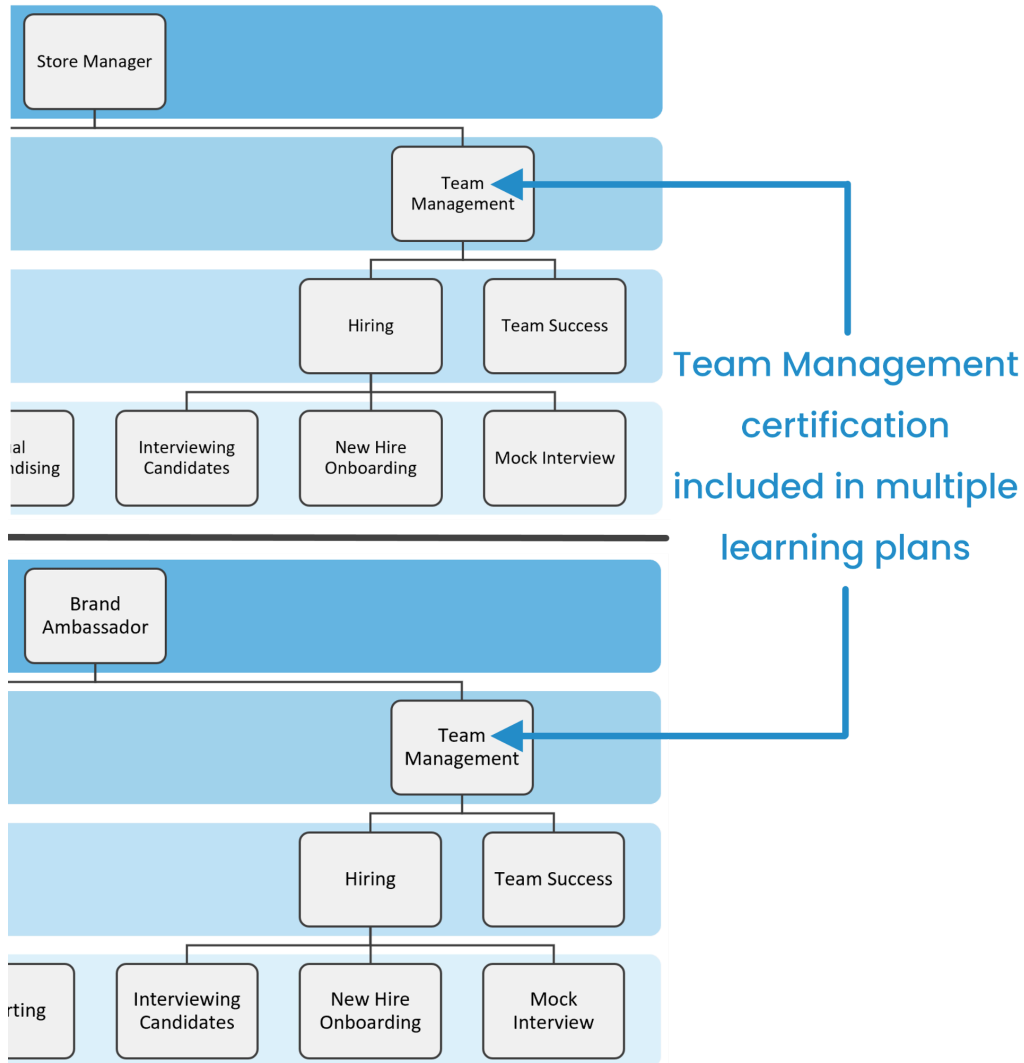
Store Manager

Team Management

Hiring

Team Success

ual ndising

Interviewing Candidates

New Hire Onboarding

Mock Interview

Team Management certification included in multiple learning plans

Brand Ambassador

Team Management

Hiring

Team Success

rting

Interviewing Candidates

New Hire Onboarding

Mock Interview